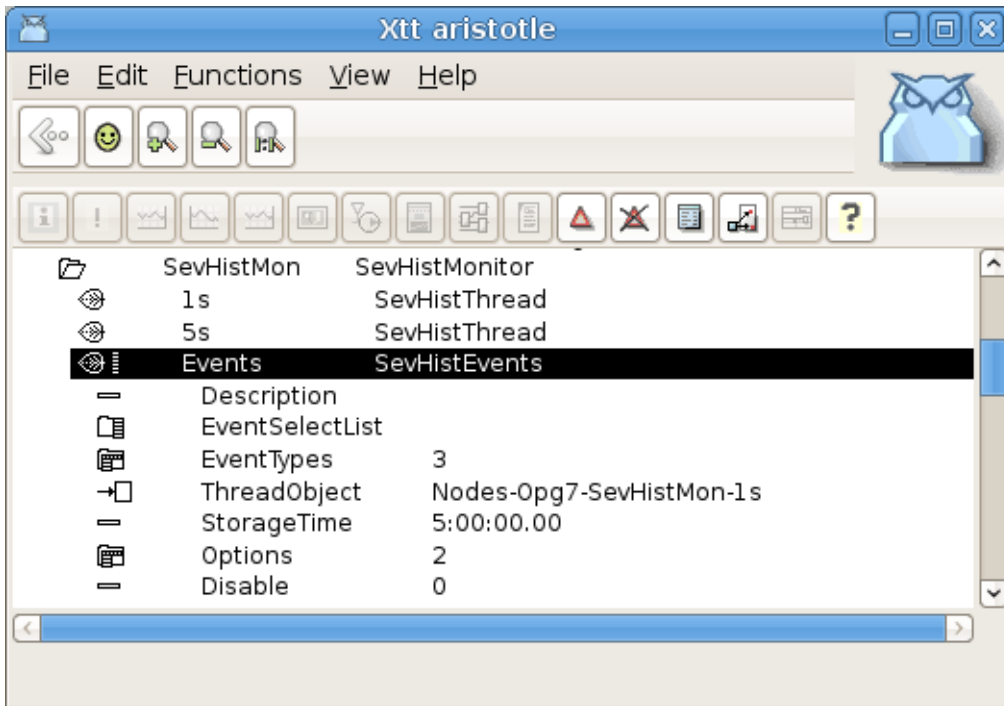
Xtt aristotle

File Edit Functions View Help

| | | |
|---|---|---|
| SevHistMon | SevHistMonitor | |
| 1s | SevHistThread | |
| 5s | SevHistThread | |
| Events | SevHistEvents | |
| Description | | |
| EventSelectList | | |
| EventTypes | 3 | |
| ThreadObject | Nodes-Opg7-SevHistMon-1s | |
| StorageTime | 5:00:00.00 | |
| Options | 2 | |
| Disable | 0 | |